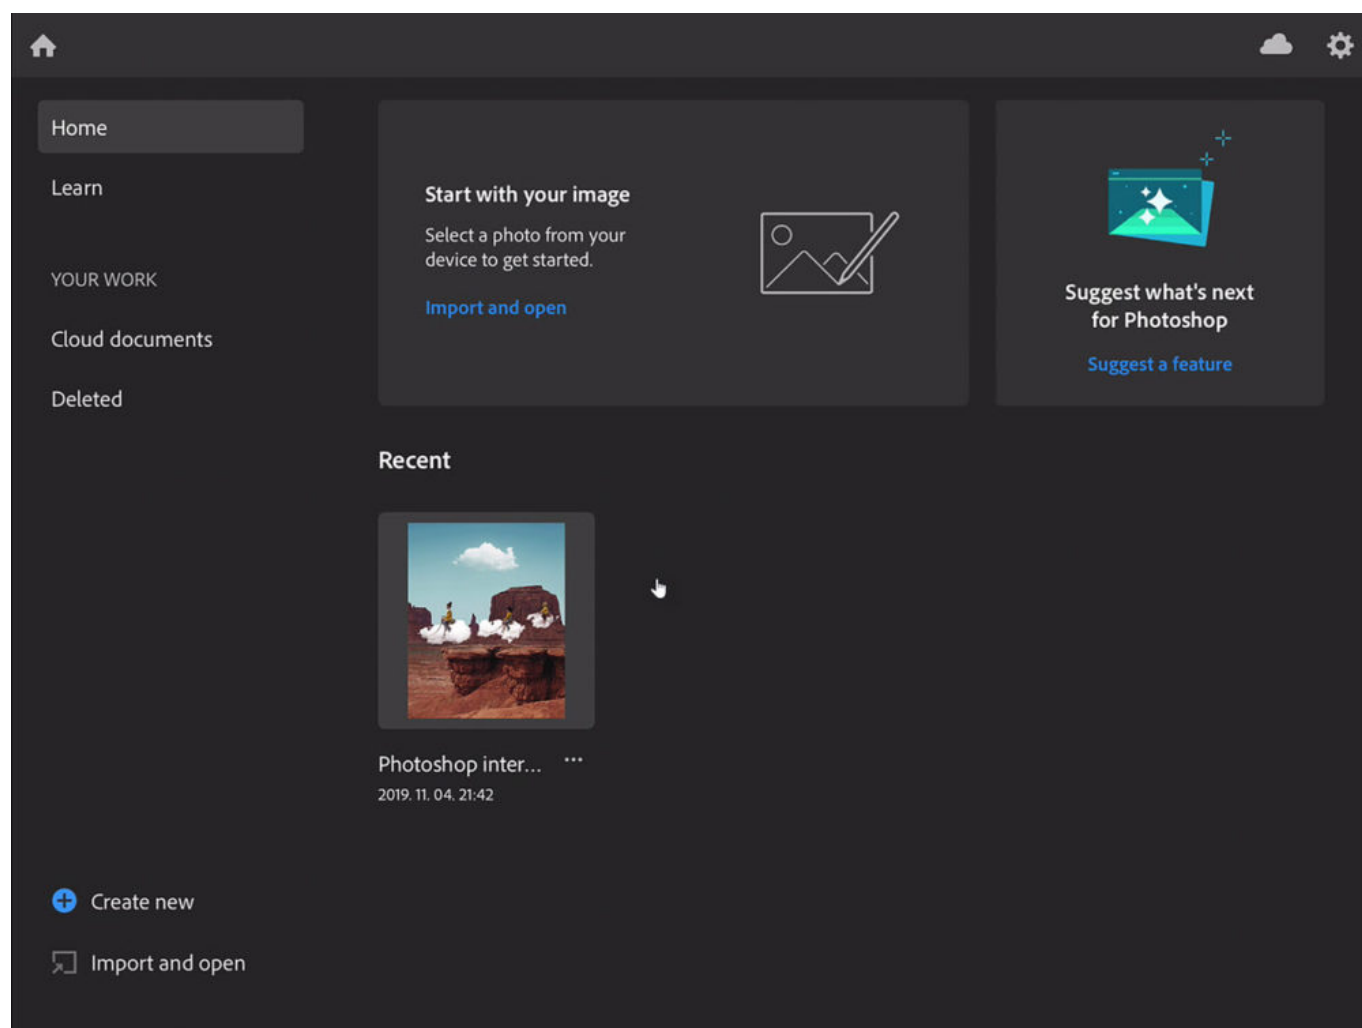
Home

Learn

YOUR WORK

Cloud documents

Deleted

Start with your image

Select a photo from your device to get started.

Import and open

Suggest what's next for Photoshop

Suggest a feature

Recent

Photoshop inter... ···

2019. 11. 04. 21:42

Create new

Import and open